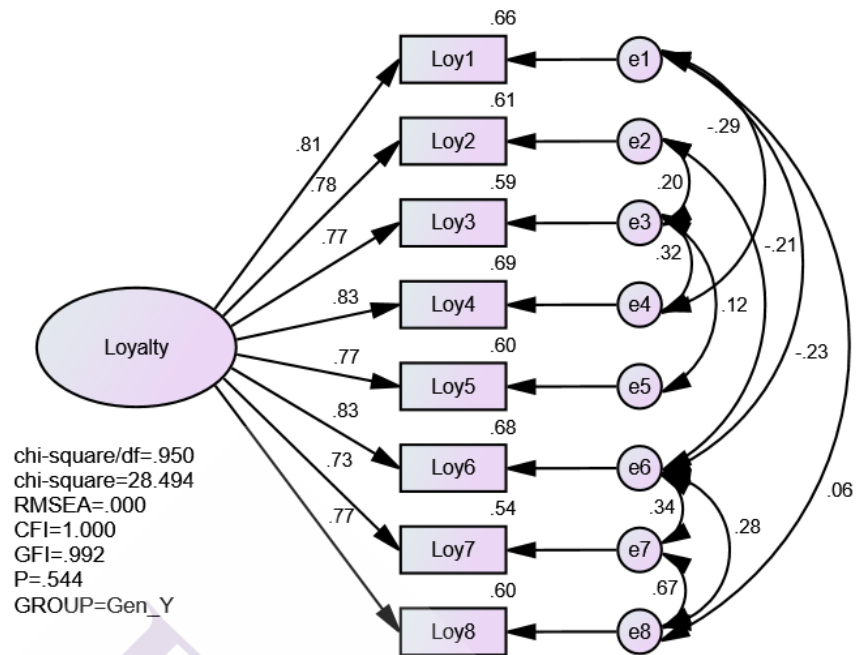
.66
Loy1
e1
.61
Loy2
e2
-.29
.81
.59
.20
.78
Loy3
e3
.77
.32
-.21
.69
.83
Loy4
e4
.12
Loyalty
.77
.60
Loy5
e5
-.23
.83
.68
chi-square/df=.950
chi-square=28.494
RMSEA=.000
CFI=1.000
GFI=.992
P=.544
GROUP=Gen_Y
.73
Loy6
e6
.54
.34
.77
.28
.06
Loy7
e7
.60
.67
Loy8
e8